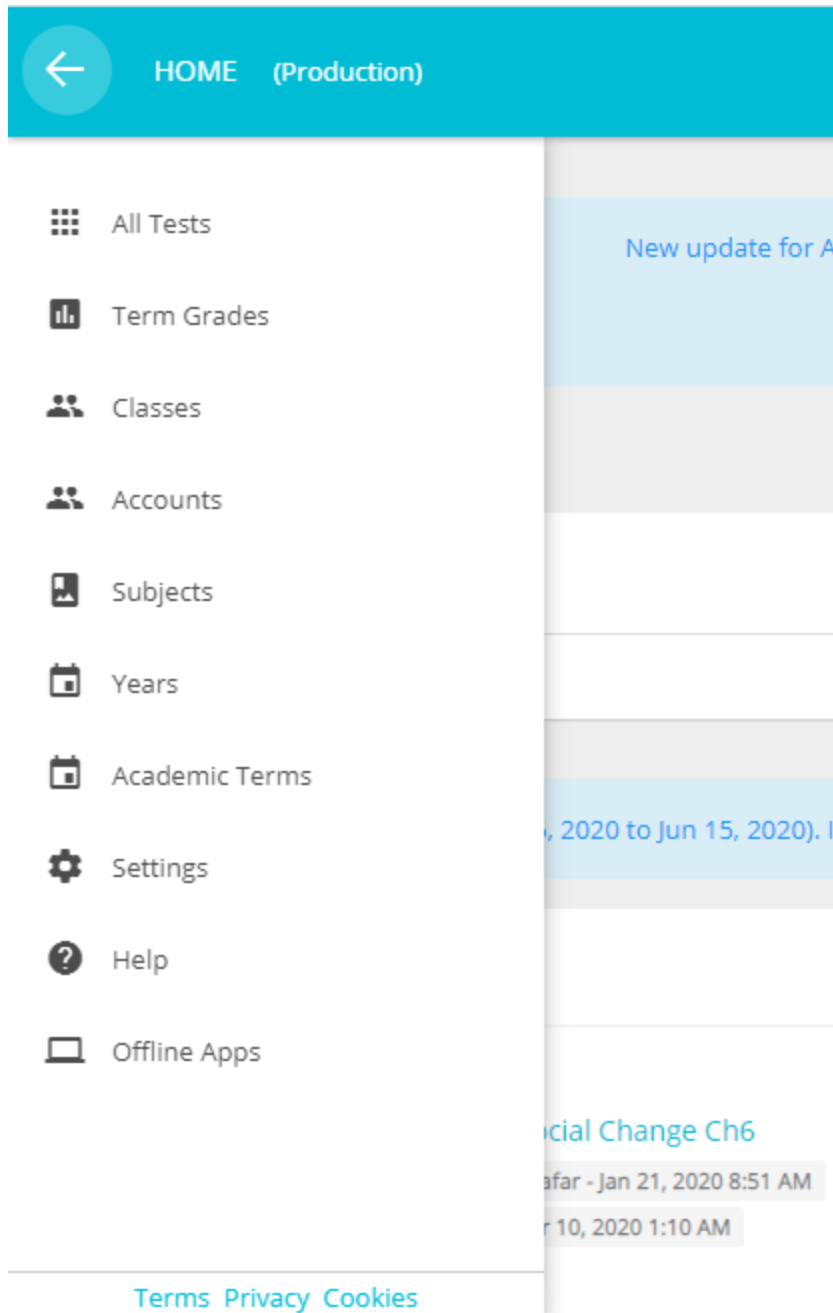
HOME (Production)

All Tests

Term Grades

Classes

Accounts

Subjects

Years

Academic Terms

Settings

Help

Offline Apps

New update for A

, 2020 to Jun 15, 2020). I

ocial Change Ch6

afar - Jan 21, 2020 8:51 AM

r 10, 2020 1:10 AM

Terms Privacy Cookies